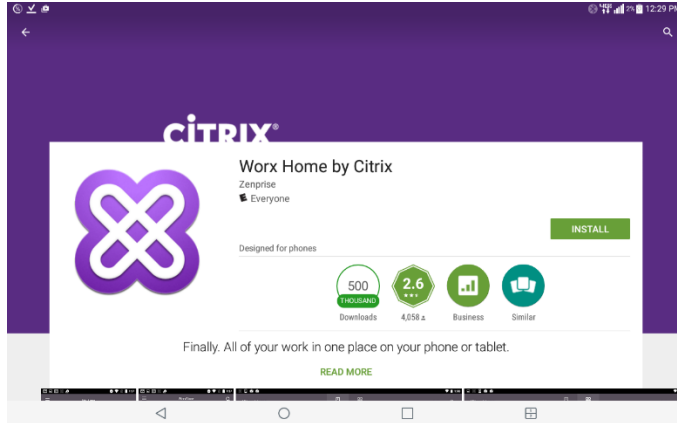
2% 12:29 PM

CITRIX®

Worx Home by Citrix

Zenprise

Everyone

INSTALL

Designed for phones

500 THOUSAND Downloads

2.6 ★★★ 4,058

Business

Similar

Finally. All of your work in one place on your phone or tablet.

READ MORE